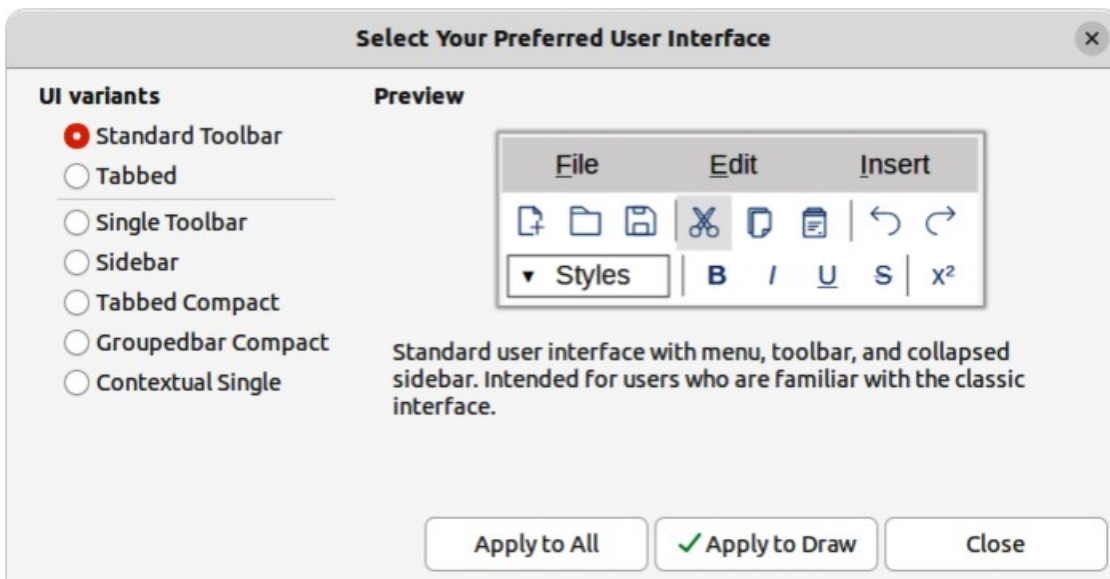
Select Your Preferred User Interface

UI variants

Standard Toolbar
Tabbed
Single Toolbar
Sidebar
Tabbed Compact
Groupedbar Compact
Contextual Single

Preview

File Edit Insert

Styles B I U S $x^2$

Standard user interface with menu, toolbar, and collapsed sidebar. Intended for users who are familiar with the classic interface.

Apply to All
Apply to Draw
Close